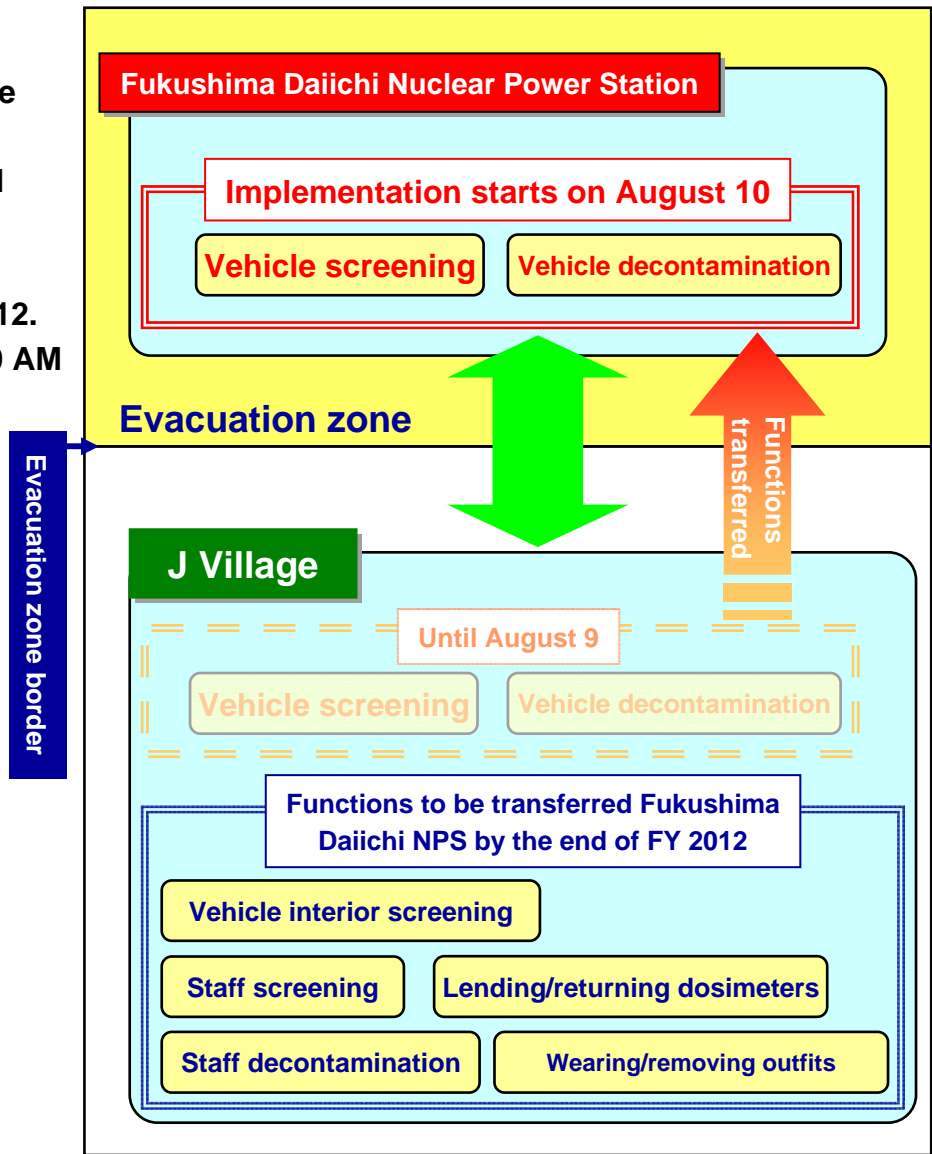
e

l

12.

) AM

Fukushima Daiichi Nuclear Power Station

Implementation starts on August 10

Vehicle screening

Vehicle decontamination

Evacuation zone

Functions transferred

Evacuation zone border

J Village

Until August 9

Vehicle screening

Vehicle decontamination

Functions to be transferred Fukushima Daiichi NPS by the end of FY 2012

Vehicle interior screening

Staff screening

Lending/returning dosimeters

Staff decontamination

Wearing/removing outfits